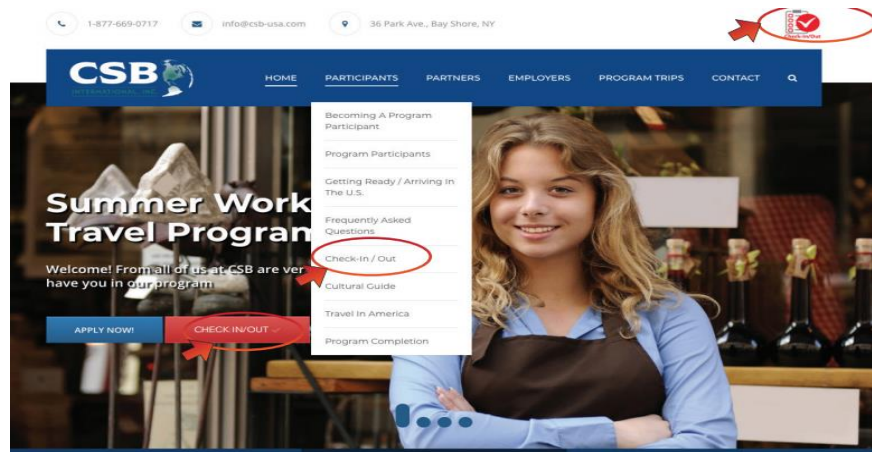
1-877-669-0717 info@csb-usa.com 36 Park Ave., Bay Shore, NY

Check In/Out

CSB
INTERNATIONAL, INC.

HOME PARTICIPANTS PARTNERS EMPLOYERS PROGRAM TRIPS CONTACT

Becoming A Program Participant

Program Participants

Getting Ready / Arriving In The U.S.

Frequently Asked Questions

Check-In / Out

Cultural Guide

Travel In America

Program Completion

Summer Work Travel Program

Welcome! From all of us at CSB are ver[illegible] have you in our program

APPLY NOW!

CHECK-IN/OUT